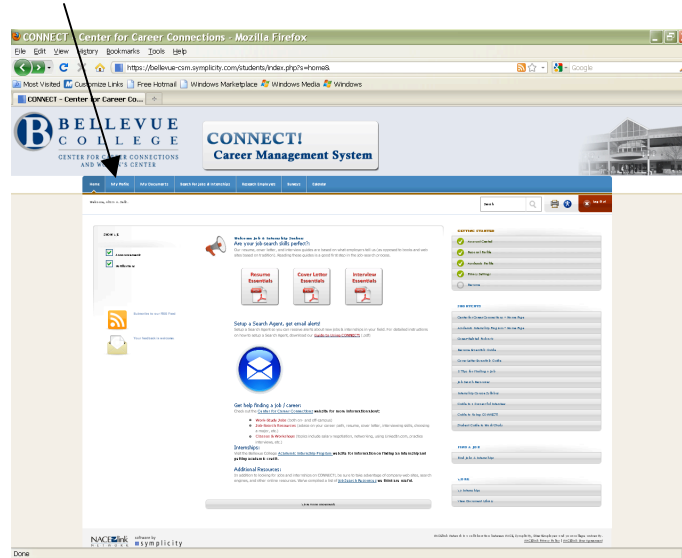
CONNECT - Center for Career Connections - Mozilla Firefox

File Edit View History Bookmarks Tools Help

https://bellevue-csm.symplicity.com/students/index.php?s=home&

Google

Most Visited Customize Links Free Hotmail Windows Marketplace Windows Media Windows

CONNECT - Center for Career Co...

BELLEVUE COLLEGE

CENTER FOR CAREER CONNECTIONS AND WOMEN'S CENTER

CONNECT!
Career Management System

Home My Profile My Documents Search Jobs & Internships Research Employers Events Calendar

Search

Log Out

PROFILE

Assessment

Preferences

Subscribe to our RSS Feed

Your feedback is welcome

Welcome Job & Internship Seeker
Are your job search skills perfect?!

Resume Essentials

Cover Letter Essentials

Interview Essentials

Setup a Search Agent, get email alerts!

Get help finding a job / career:
Check out the Center for Career Connections website for more information about:

Work-Study Jobs
Job Search Resources
Classes & Workshops

Internships:
Visit the Bellevue College Academic Internship Program website for information on finding an internship and getting academic credit.

Additional Resources:

GETTING STARTED

Account Created

Personal Profile

Academic Profile

Privacy Settings

Resume

RESOURCES

JOBS & JOB

Find Job & Internships

LINKS

NACElink Network

software by symplicity

Done